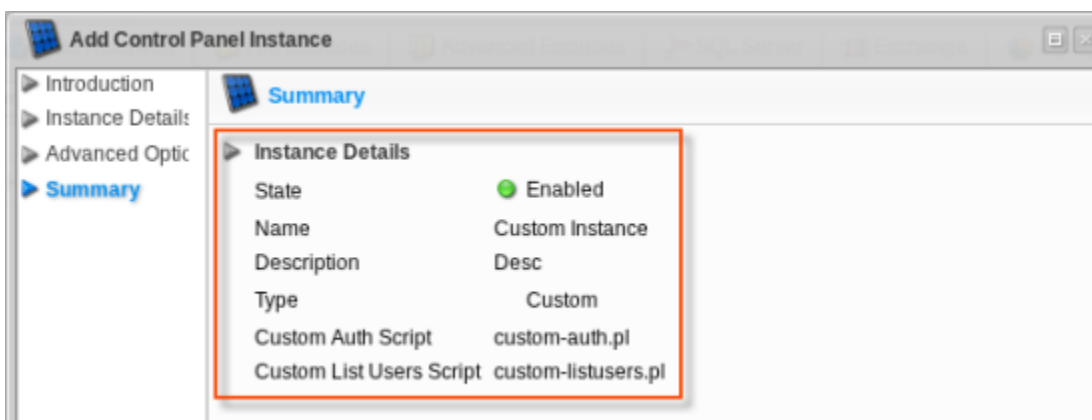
Add Control Panel Instance

Introduction
Instance Details
Advanced Optic
Summary

Summary

Instance Details

| | |
|---|---|
| State | Enabled |
| Name | Custom Instance |
| Description | Desc |
| Type | Custom |
| Custom Auth Script | custom-auth.pl |
| Custom List Users Script | custom-listusers.pl |